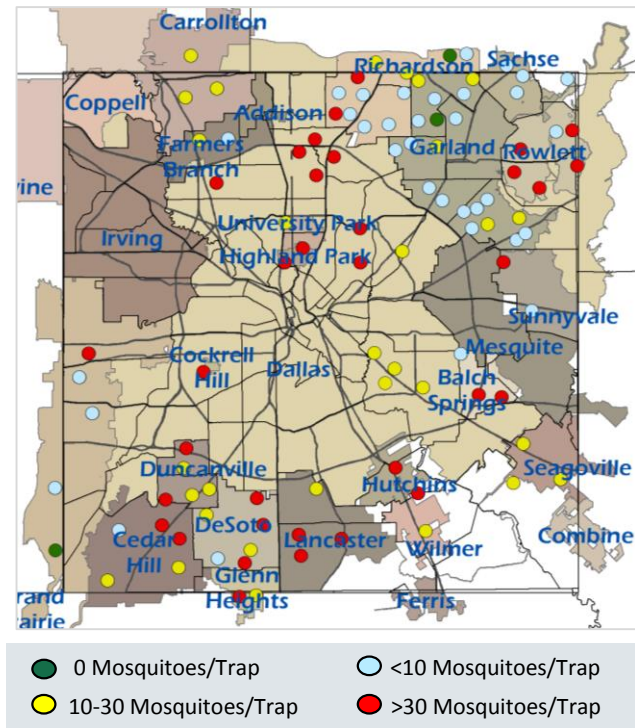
Carrollton
Richardson
Sachse
Coppell
Addison
Farmers Branch
Garland
Rowlett
vine
University Park
Irving
Highland Park
Sunnyvale
Mesquite
Cockrell Hill
Dallas
Balch Springs
Duncanville
Seagoville
Hutchins
DeSoto
Cedar Hill
Lancaster
Combine
Wilmer
Glenn Heights
rand airie
Ferris

0 Mosquitoes/Trap
<10 Mosquitoes/Trap
10-30 Mosquitoes/Trap
>30 Mosquitoes/Trap